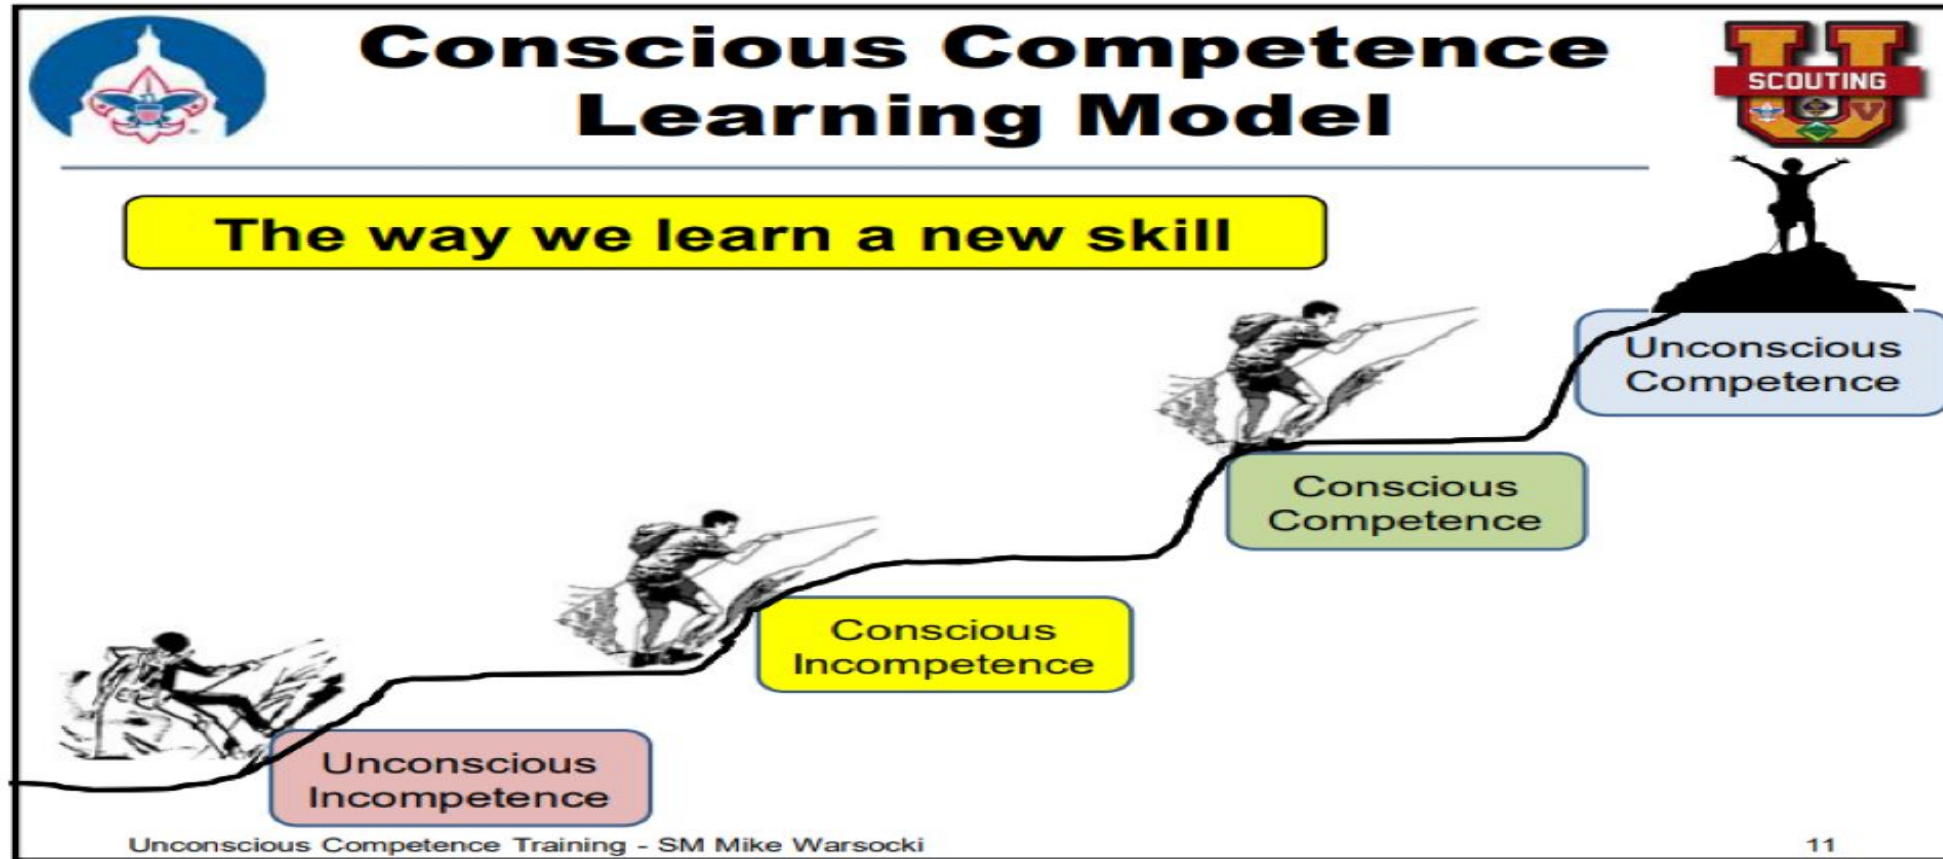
Conscious Competence Learning Model

SCOUTING

The way we learn a new skill

Unconscious Competence

Conscious Competence

Conscious Incompetence

Unconscious Incompetence

Unconscious Competence Training - SM Mike Warsocki

11